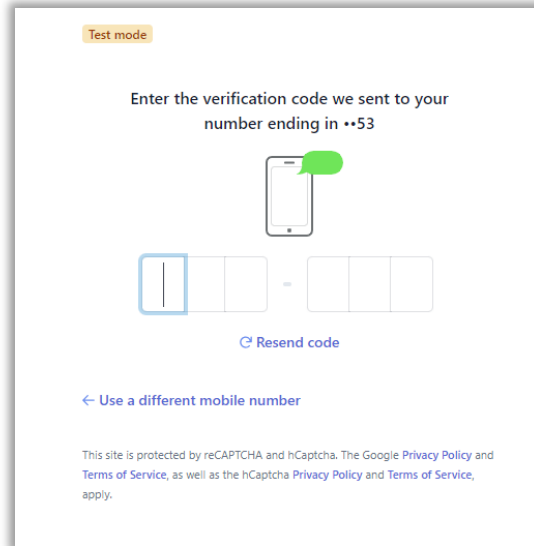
Test mode

Enter the verification code we sent to your number ending in ••53

-

Resend code

← Use a different mobile number

This site is protected by reCAPTCHA and hCaptcha. The Google Privacy Policy and Terms of Service, as well as the hCaptcha Privacy Policy and Terms of Service, apply.